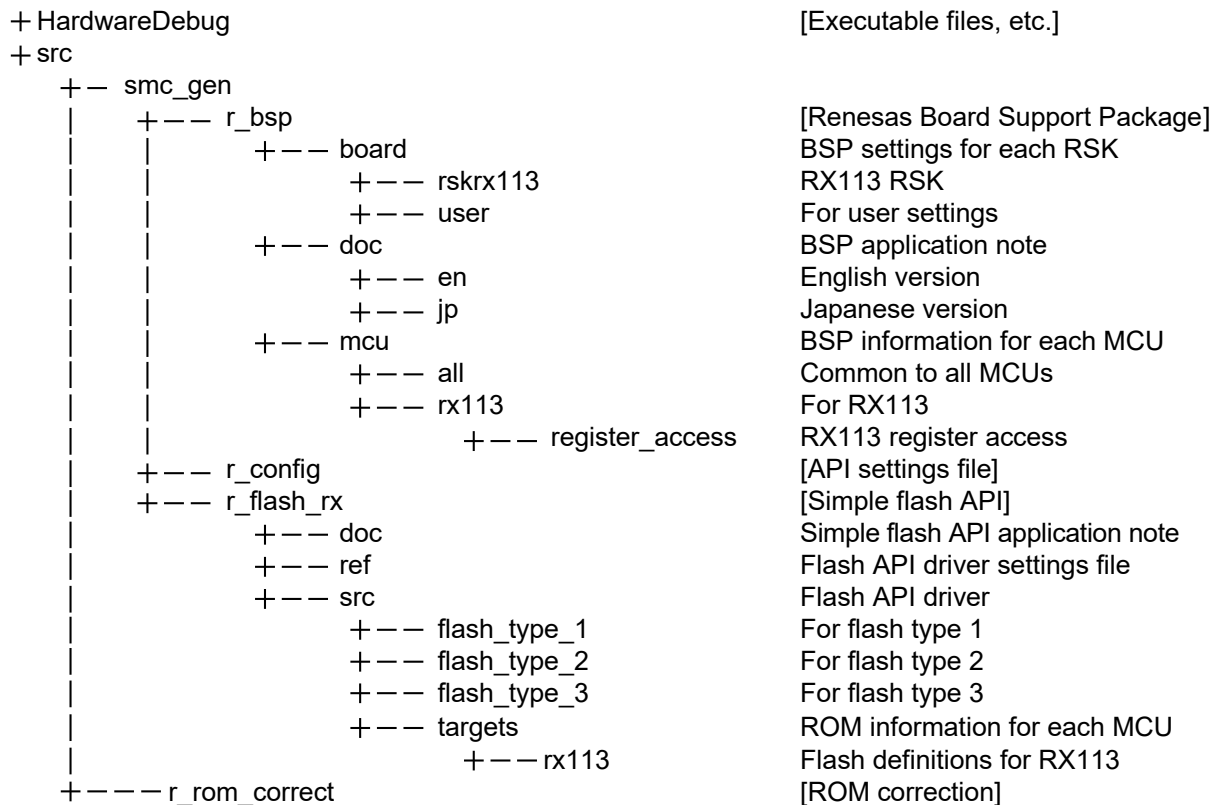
+ HardwareDebug [Executable files, etc.]
+ src
+ – smc_gen
| +– – r_bsp [Renesas Board Support Package]
| | +– – board BSP settings for each RSK
| | +– – rskrx113 RX113 RSK
| | +– – user For user settings
| | +– – doc BSP application note
| | +– – en English version
| | +– – jp Japanese version
| | +– – mcu BSP information for each MCU
| | +– – all Common to all MCUs
| | +– – rx113 For RX113
| | +– – register_access RX113 register access
| +– – r_config [API settings file]
| +– – r_flash_rx [Simple flash API]
| +– – doc Simple flash API application note
| +– – ref Flash API driver settings file
| +– – src Flash API driver
| +– – flash_type_1 For flash type 1
| +– – flash_type_2 For flash type 2
| +– – flash_type_3 For flash type 3
| +– – targets ROM information for each MCU
| +– – rx113 Flash definitions for RX113
+– – – r_rom_correct [ROM correction]